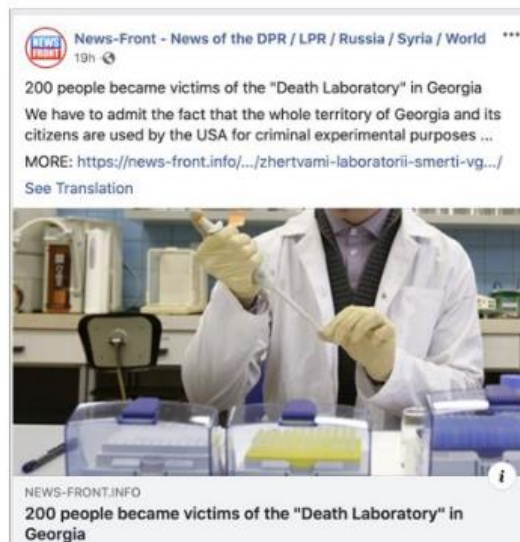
NEWS FRONT

News-Front - News of the DPR / LPR / Russia / Syria / World ···
19h

200 people became victims of the "Death Laboratory" in Georgia

We have to admit the fact that the whole territory of Georgia and its citizens are used by the USA for criminal experimental purposes ...

MORE: https://news-front.info/.../zhertvami-laboratorii-smerti-vg.../

See Translation

NEWS-FRONT.INFO

200 people became victims of the "Death Laboratory" in Georgia

i